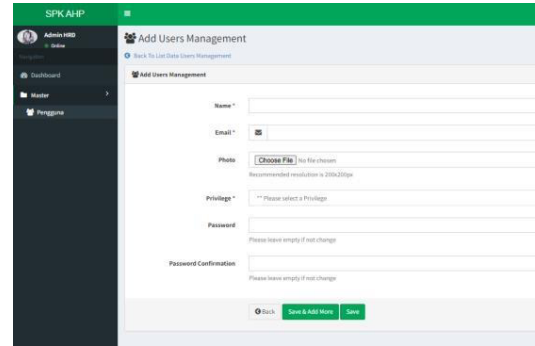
SPK AHP

Admin HRD
Online

Navigation

Dashboard

Master

Pengguna

Add Users Management

Back To List Data Users Management

Add Users Management

Name *

Email *

Photo

Choose File No file chosen

Recommended resolution is 200x200px

Privilege *

** Please select a Privilege

Password

Please leave empty if not change

Password Confirmation

Please leave empty if not change

Back

Save & Add More

Save